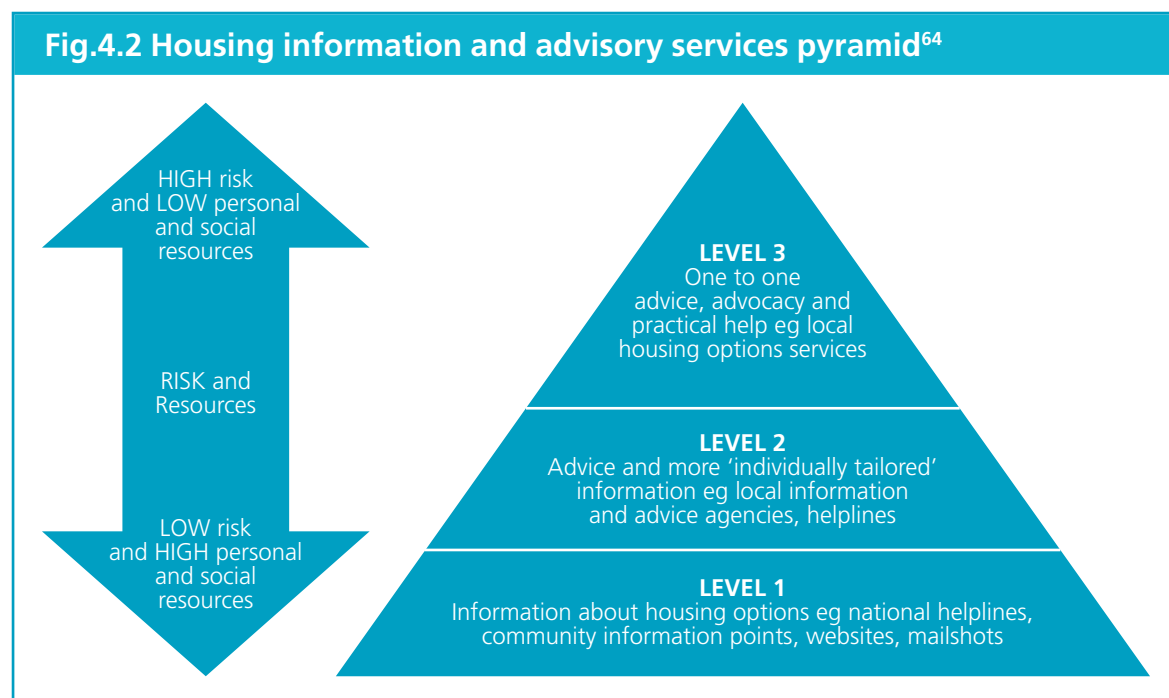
Fig.4.2 Housing information and advisory services pyramid$^{64}$

HIGH risk and LOW personal and social resources

RISK and Resources

LOW risk and HIGH personal and social resources

LEVEL 3
One to one advice, advocacy and practical help eg local housing options services

LEVEL 2
Advice and more 'individually tailored' information eg local information and advice agencies, helplines

LEVEL 1
Information about housing options eg national helplines, community information points, websites, mailshots